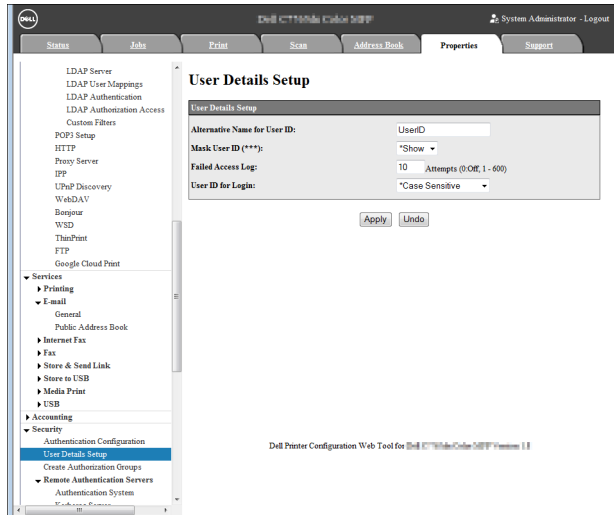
DELL

Dell C7765dn Color MFP

System Administrator - Logout

Status
Jobs
Print
Scan
Address Book
Properties
Support

LDAP Server
LDAP User Mappings
LDAP Authentication
LDAP Authorization Access
Custom Filters
POP3 Setup
HTTP
Proxy Server
IPP
UPnP Discovery
WebDAV
Bonjour
WSD
ThinPrint
FTP
Google Cloud Print
Services
Printing
E-mail
General
Public Address Book
Internet Fax
Fax
Store & Send Link
Store to USB
Media Print
USB
Accounting
Security
Authentication Configuration
User Details Setup
Create Authorization Groups
Remote Authentication Servers
Authentication System
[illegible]

User Details Setup

User Details Setup

| | |
|---|---|
| Alternative Name for User ID: | UserID |
| Mask User ID (***): | *Show |
| Failed Access Log: | 10 Attempts (0:Off, 1 - 600) |
| User ID for Login: | *Case Sensitive |

Apply
Undo

Dell Printer Configuration Web Tool for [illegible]